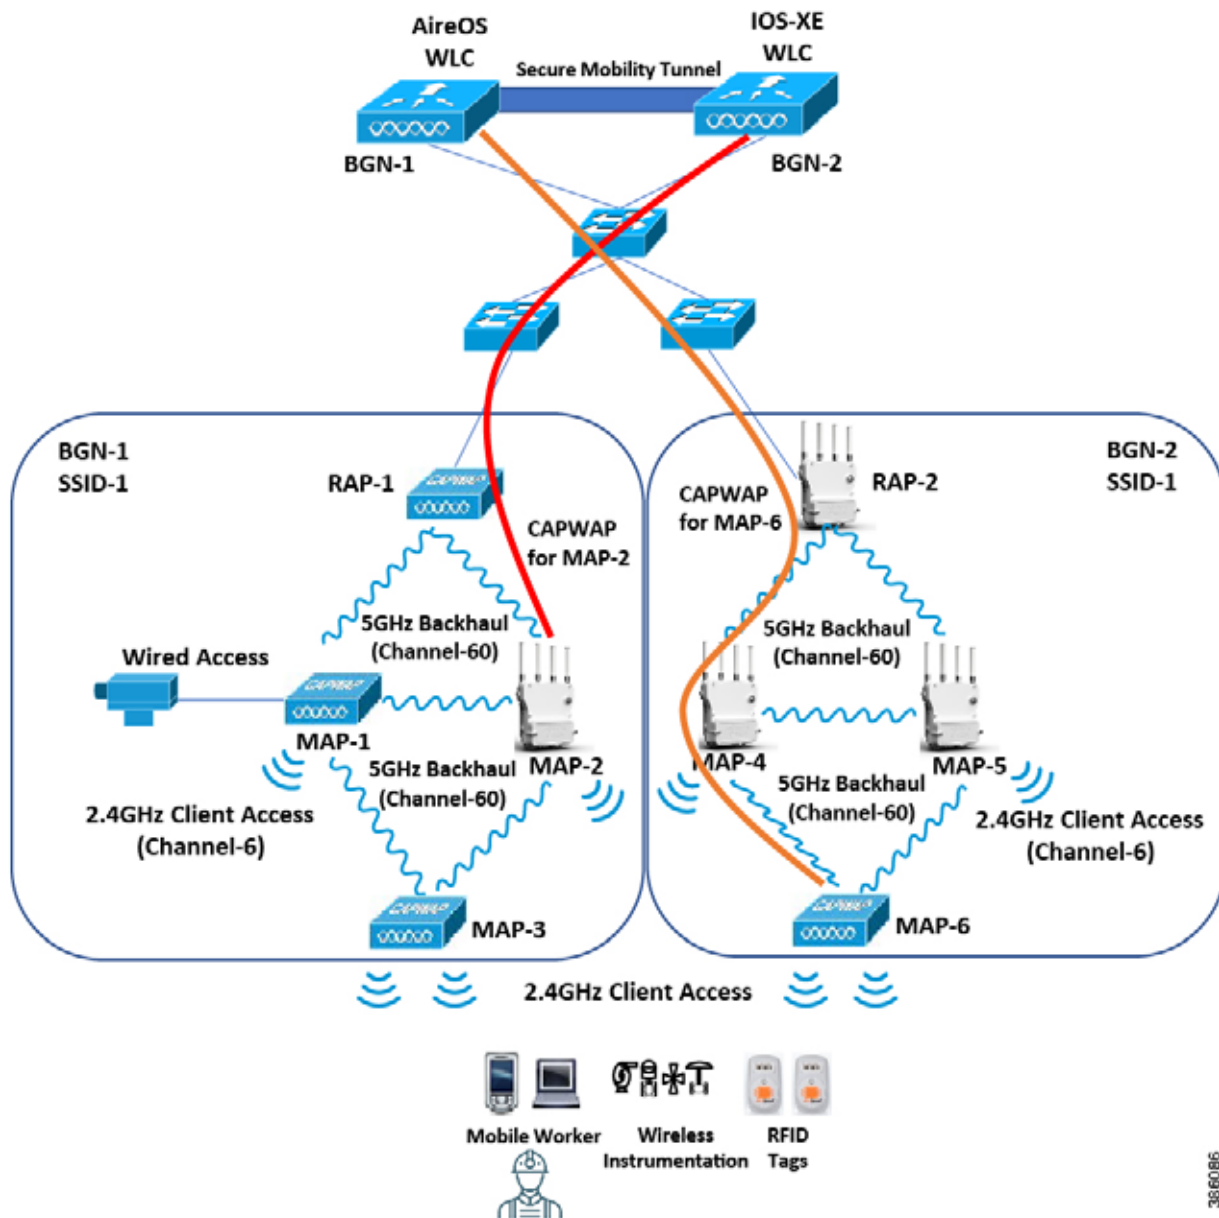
AireOS WLC

IOS-XE WLC

Secure Mobility Tunnel

BGN-1

BGN-2

BGN-1
SSID-1

RAP-1

CAPWAP for MAP-2

CAPWAP for MAP-6

RAP-2

BGN-2
SSID-1

5GHz Backhaul (Channel-60)

Wired Access

MAP-1

MAP-2

5GHz Backhaul (Channel-60)

2.4GHz Client Access (Channel-6)

MAP-3

5GHz Backhaul (Channel-60)

MAP-4

MAP-5

5GHz Backhaul (Channel-60)

2.4GHz Client Access (Channel-6)

MAP-6

2.4GHz Client Access

Mobile Worker

Wireless Instrumentation

RFID Tags

386086